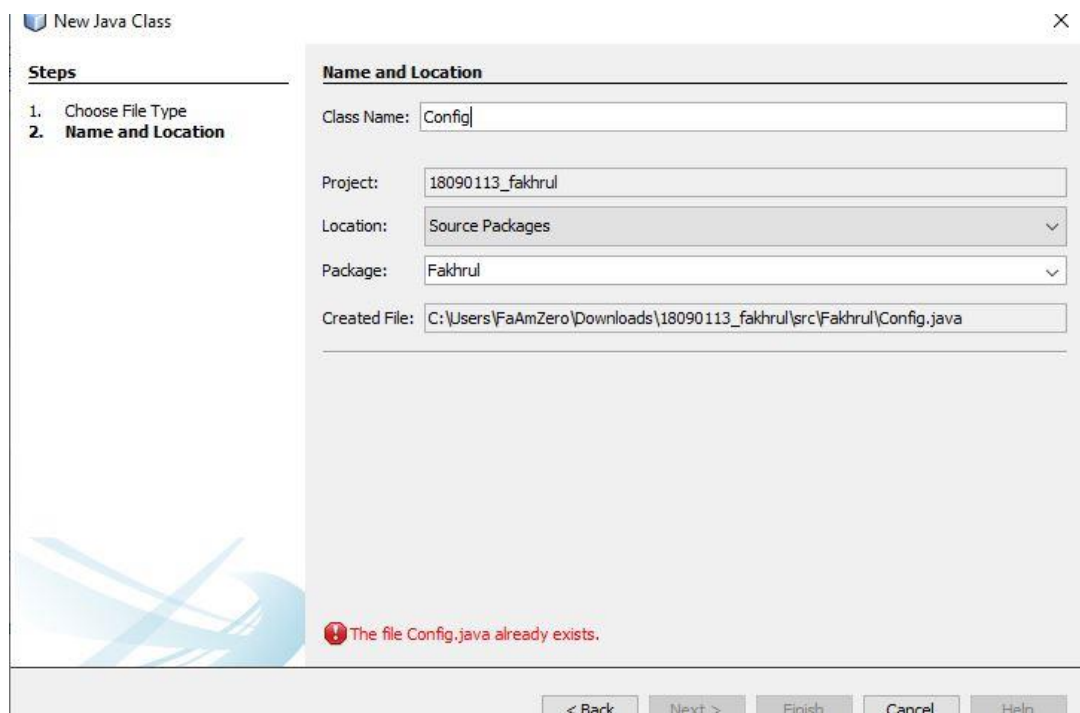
New Java Class

×

Steps

1. Choose File Type
2. Name and Location

Name and Location

Class Name: Config

Project: 18090113_fakhrul

Location: Source Packages

Package: Fakhrul

Created File: C:\Users\FaAmZero\Downloads\18090113_fakhrul\src\Fakhrul\Config.java

The file Config.java already exists.

< Back Next > Finish Cancel Help